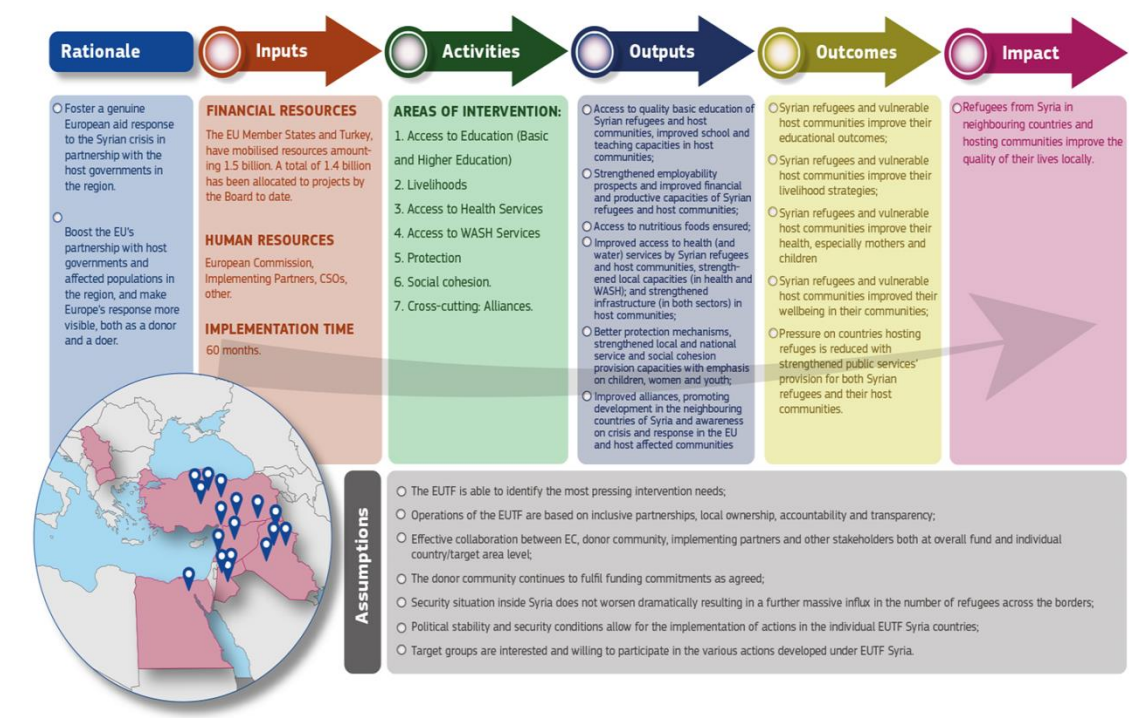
Rationale

Inputs

Activities

Outputs

Outcomes

Impact

Foster a genuine European aid response to the Syrian crisis in partnership with the host governments in the region.

Boost the EU's partnership with host governments and affected populations in the region, and make Europe's response more visible, both as a donor and a doer.

FINANCIAL RESOURCES

The EU Member States and Turkey, have mobilised resources amounting 1.5 billion. A total of 1.4 billion has been allocated to projects by the Board to date.

HUMAN RESOURCES

European Commission, Implementing Partners, CSOs, other.

IMPLEMENTATION TIME

60 months.

AREAS OF INTERVENTION:

1. Access to Education (Basic and Higher Education)

2. Livelihoods

3. Access to Health Services

4. Access to WASH Services

5. Protection

6. Social cohesion.

7. Cross-cutting: Alliances.

Access to quality basic education of Syrian refugees and host communities, improved school and teaching capacities in host communities;

Strengthened employability prospects and improved financial and productive capacities of Syrian refugees and host communities;

Access to nutritious foods ensured;

Improved access to health (and water) services by Syrian refugees and host communities, strengthened local capacities (in health and WASH); and strengthened infrastructure (in both sectors) in host communities;

Better protection mechanisms, strengthened local and national service and social cohesion provision capacities with emphasis on children, women and youth;

Improved alliances, promoting development in the neighbouring countries of Syria and awareness on crisis and response in the EU and host affected communities

Syrian refugees and vulnerable host communities improve their educational outcomes;

Syrian refugees and vulnerable host communities improve their livelihood strategies;

Syrian refugees and vulnerable host communities improve their health, especially mothers and children

Syrian refugees and vulnerable host communities improved their wellbeing in their communities;

Pressure on countries hosting refuges is reduced with strengthened public services' provision for both Syrian refugees and their host communities.

Refugees from Syria in neighbouring countries and hosting communities improve the quality of their lives locally.

Assumptions

The EUTF is able to identify the most pressing intervention needs;

Operations of the EUTF are based on inclusive partnerships, local ownership, accountability and transparency;

Effective collaboration between EC, donor community, implementing partners and other stakeholders both at overall fund and individual country/target area level;

The donor community continues to fulfil funding commitments as agreed;

Security situation inside Syria does not worsen dramatically resulting in a further massive influx in the number of refugees across the borders;

Political stability and security conditions allow for the implementation of actions in the individual EUTF Syria countries;

Target groups are interested and willing to participate in the various actions developed under EUTF Syria.